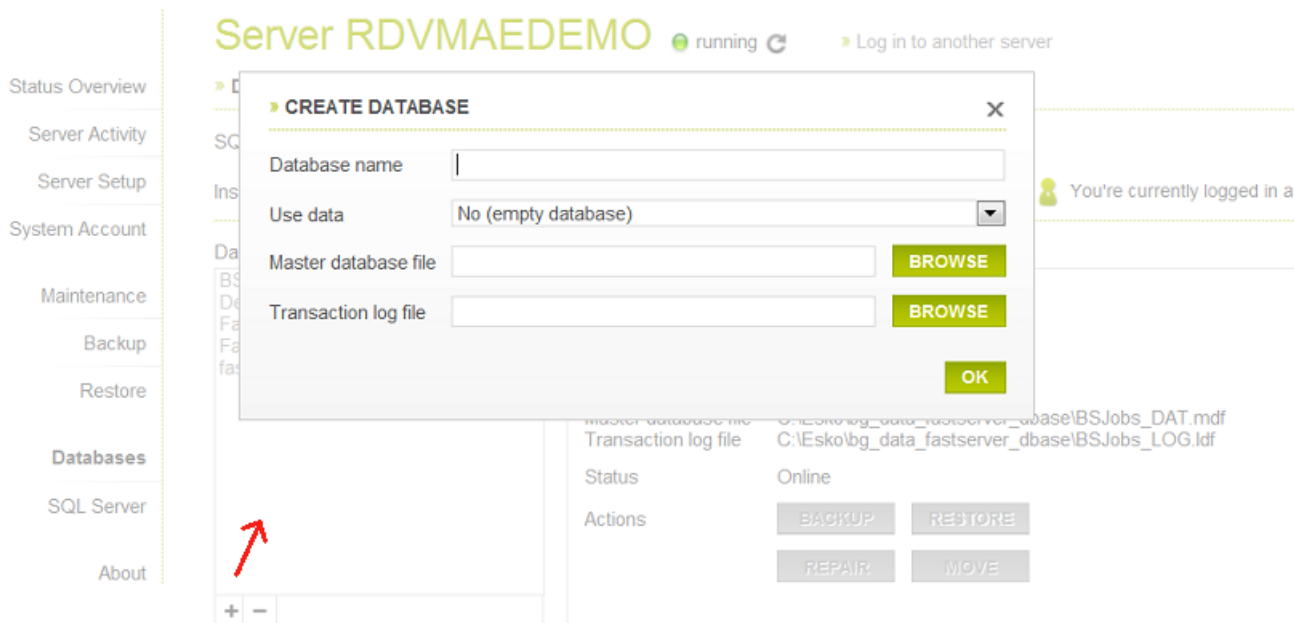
Server RDVMAEDEMO running

» Log in to another server

Status Overview
Server Activity
Server Setup
System Account

Maintenance
Backup
Restore

Databases
SQL Server

About

» D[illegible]

SQ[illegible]

Ins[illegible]

You're currently logged in a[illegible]

Da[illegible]
BS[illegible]
De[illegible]
Fa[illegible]
Fa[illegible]
fas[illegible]

» CREATE DATABASE
×

Database name
Use data No (empty database)
Master database file BROWSE
Transaction log file BROWSE

OK

Master database file C:\Esko\bg_data_fastserver_dbase\BSJobs_DAT.mdf
Transaction log file C:\Esko\bg_data_fastserver_dbase\BSJobs_LOG.ldf
Status Online
Actions BACKUP RESTORE
REPAIR MOVE

+ −